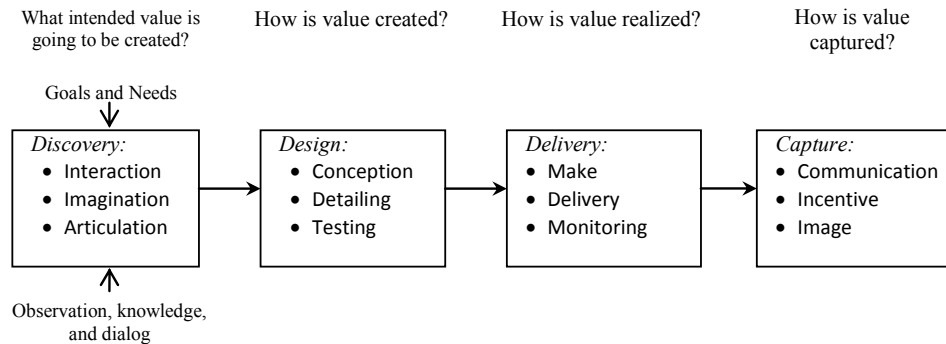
What intended value is going to be created?

How is value created?

How is value realized?

How is value captured?

Goals and Needs

*Discovery:*
- Interaction
- Imagination
- Articulation

Observation, knowledge, and dialog

*Design:*
- Conception
- Detailing
- Testing

*Delivery:*
- Make
- Delivery
- Monitoring

*Capture:*
- Communication
- Incentive
- Image